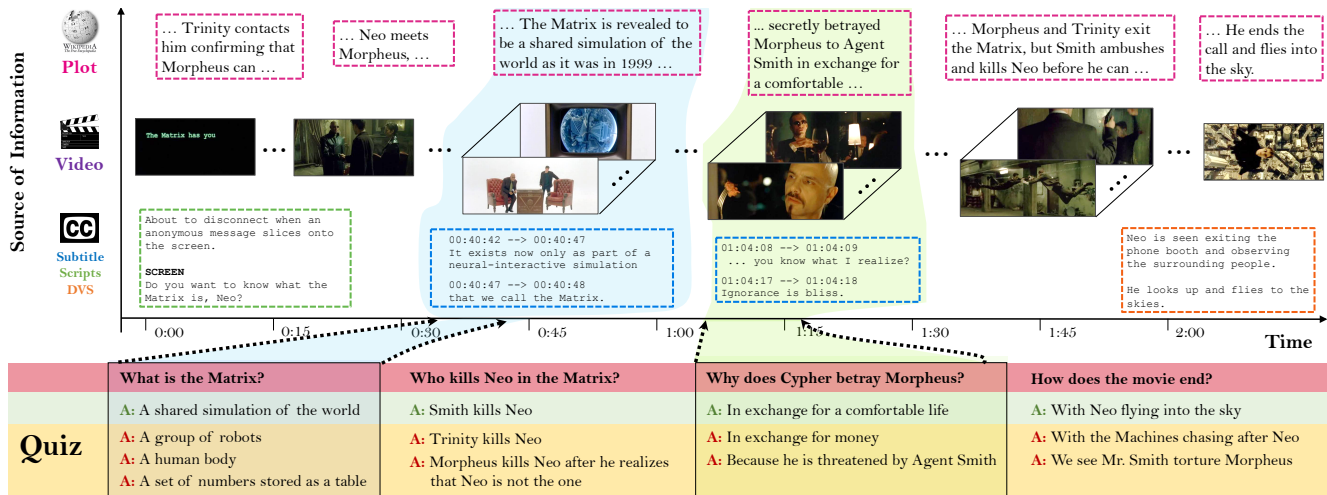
WIKIPEDIA The Free Encyclopedia

Plot

Video

Subtitle
Scripts
DVS

Source of Information

... Trinity contacts him confirming that Morpheus can ...

... Neo meets Morpheus, ...

... The Matrix is revealed to be a shared simulation of the world as it was in 1999 ...

... secretly betrayed Morpheus to Agent Smith in exchange for a comfortable ...

... Morpheus and Trinity exit the Matrix, but Smith ambushes and kills Neo before he can ...

... He ends the call and flies into the sky.

The Matrix has you

About to disconnect when an anonymous message slices onto the screen.

SCREEN
Do you want to know what the Matrix is, Neo?

00:40:42 --> 00:40:47
It exists now only as part of a neural-interactive simulation

00:40:47 --> 00:40:48
that we call the Matrix.

01:04:08 --> 01:04:09
... you know what I realize?

01:04:17 --> 01:04:18
Ignorance is bliss.

Neo is seen exiting the phone booth and observing the surrounding people.

He looks up and flies to the skies.

0:00 0:15 0:30 0:45 1:00 1:15 1:30 1:45 2:00

Time

Quiz

| What is the Matrix? | Who kills Neo in the Matrix? | Why does Cypher betray Morpheus? | How does the movie end? |
|---|---|---|---|
| A: A shared simulation of the world | A: Smith kills Neo | A: In exchange for a comfortable life | A: With Neo flying into the sky |
| A: A group of robots | A: Trinity kills Neo | A: In exchange for money | A: With the Machines chasing after Neo |
| A: A human body | A: Morpheus kills Neo after he realizes that Neo is not the one | A: Because he is threatened by Agent Smith | A: We see Mr. Smith torture Morpheus |
| A: A set of numbers stored as a table | | | |